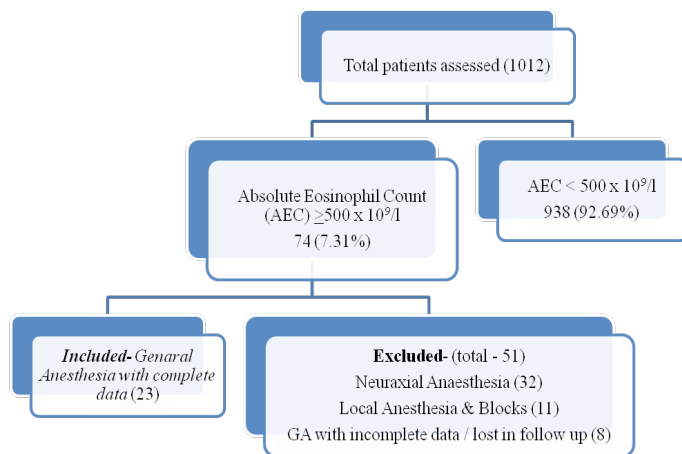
Total patients assessed (1012)

Absolute Eosinophil Count (AEC) $\geq 500 \times 10^9/l$
74 (7.31%)

AEC < $500 \times 10^9/l$
938 (92.69%)

Included- Genaral Anesthesia with complete data (23)

Excluded- (total - 51)
Neuraxial Anaesthesia (32)
Local Anesthesia & Blocks (11)
GA with incomplete data / lost in follow up (8)